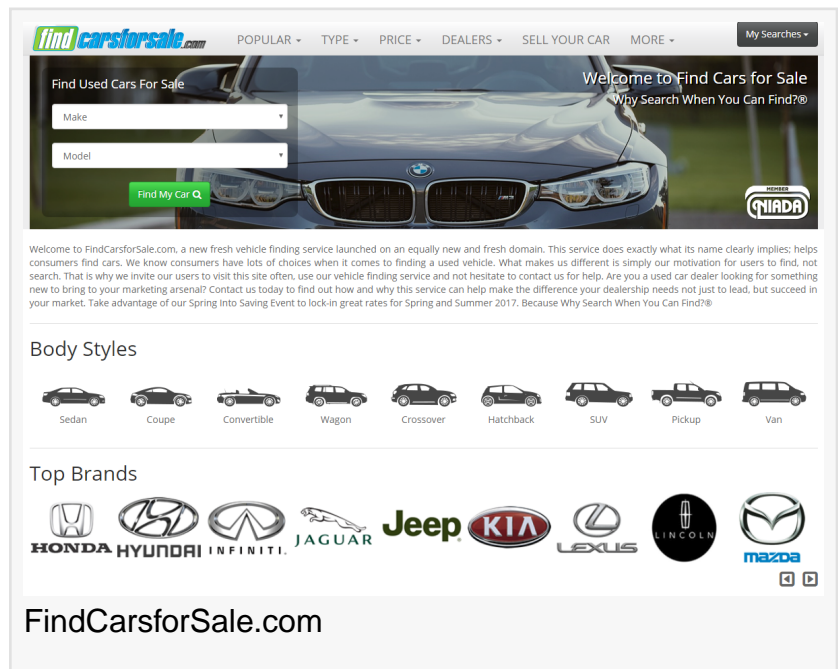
findcarsforsale.com POPULAR ▾ TYPE ▾ PRICE ▾ DEALERS ▾ SELL YOUR CAR MORE ▾ My Searches ▾

Find Used Cars For Sale

Make

Model

Find My Car

Welcome to Find Cars for Sale
Why Search When You Can Find?®

MEMBER NIADA

Welcome to FindCarsforSale.com, a new fresh vehicle finding service launched on an equally new and fresh domain. This service does exactly what its name clearly implies; helps consumers find cars. We know consumers have lots of choices when it comes to finding a used vehicle. What makes us different is simply our motivation for users to find, not search. That is why we invite our users to visit this site often, use our vehicle finding service and not hesitate to contact us for help. Are you a used car dealer looking for something new to bring to your marketing arsenal? Contact us today to find out how and why this service can help make the difference your dealership needs not just to lead, but succeed in your market. Take advantage of our Spring Into Saving Event to lock-in great rates for Spring and Summer 2017. Because Why Search When You Can Find?®

Body Styles

Sedan Coupe Convertible Wagon Crossover Hatchback SUV Pickup Van

Top Brands

HONDA HYUNDAI INFINITI. JAGUAR Jeep KIA LEXUS LINCOLN mazda

FindCarsforSale.com